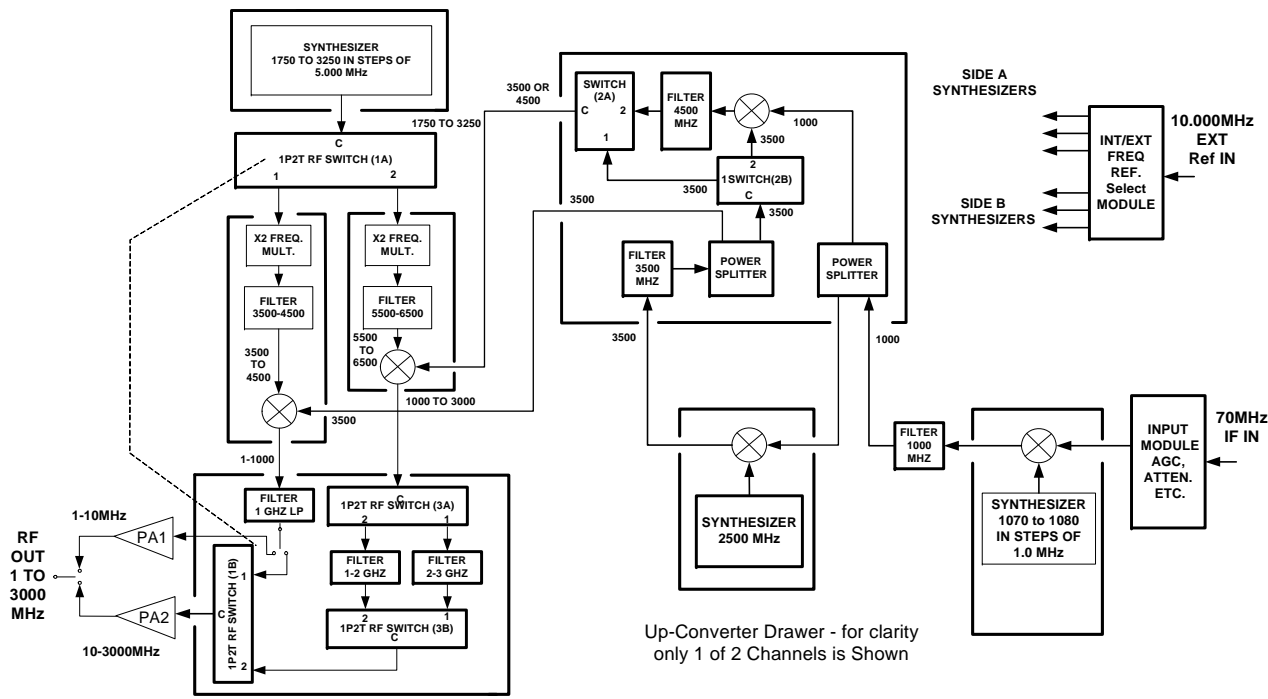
SYNTHESIZER
1750 TO 3250 IN STEPS OF
5.000 MHz

C
1P2T RF SWITCH (1A)
1
2

1750 TO 3250

3500 OR
4500

SWITCH
(2A)
C
2
1

FILTER
4500
MHZ

3500

1000

2
1SWITCH(2B)
C

3500

3500

3500

SIDE A
SYNTHESIZERS

INT/EXT
FREQ
REF.
Select
MODULE

10.000MHz
EXT
Ref IN

SIDE B
SYNTHESIZERS

X2 FREQ.
MULT.

FILTER
3500-4500

X2 FREQ.
MULT.

FILTER
5500-6500

FILTER
3500
MHZ

POWER
SPLITTER

POWER
SPLITTER

3500
TO
4500

5500
TO
6500

3500

1000

1000 TO 3000

3500

1-1000

FILTER
1 GHZ LP

C
1P2T RF SWITCH (3A)
2
1

FILTER
1-2 GHZ

FILTER
2-3 GHZ

2
1
1P2T RF SWITCH (3B)
C

1-10MHz

PA1

RF
OUT
1 TO
3000
MHz

PA2

10-3000MHz

1P2T RF SWITCH (1B)
1
C
2

SYNTHESIZER
2500 MHz

FILTER
1000
MHZ

SYNTHESIZER
1070 to 1080
IN STEPS OF
1.0 MHz

INPUT
MODULE
AGC,
ATTEN.
ETC.

70MHz
IF IN

Up-Converter Drawer - for clarity only 1 of 2 Channels is Shown